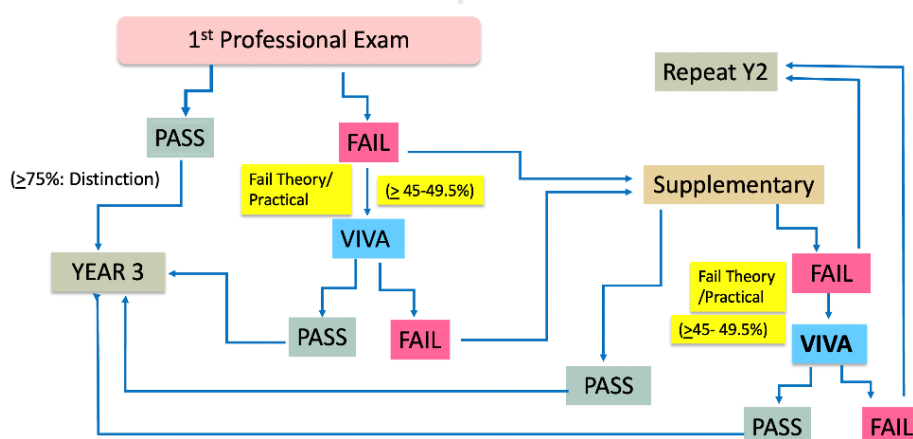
1$^{st}$ Professional Exam

Repeat Y2

PASS

FAIL

($\geq$75%: Distinction)

Fail Theory/ Practical

($\geq$ 45-49.5%)

Supplementary

VIVA

YEAR 3

Fail Theory /Practical

FAIL

PASS

FAIL

($\geq$45- 49.5%)

VIVA

PASS

PASS

FAIL